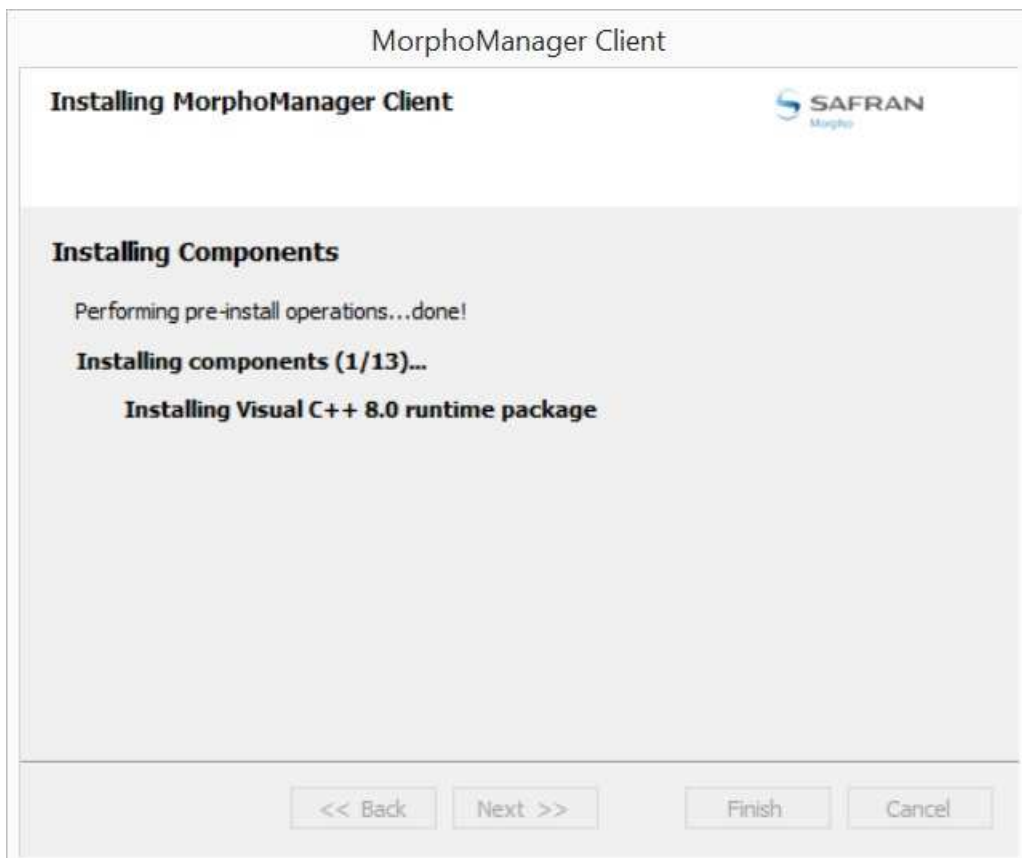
MorphoManager Client

Installing MorphoManager Client

SAFRAN
Morpho

Installing Components

Performing pre-install operations...done!

Installing components (1/13)...

Installing Visual C++ 8.0 runtime package

<< Back
Next >>
Finish
Cancel